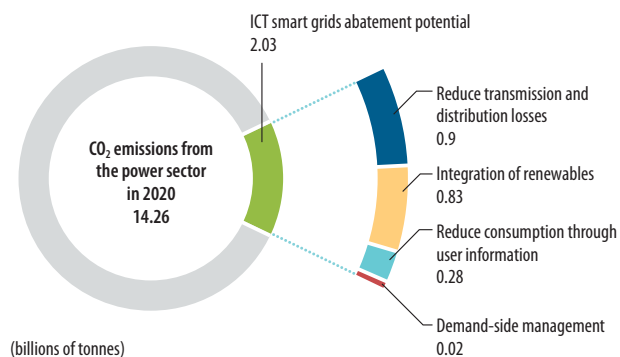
ICT smart grids abatement potential
2.03

$CO_2$ emissions from the power sector in 2020
14.26

Reduce transmission and distribution losses
0.9

Integration of renewables
0.83

Reduce consumption through user information
0.28

Demand-side management
0.02

(billions of tonnes)